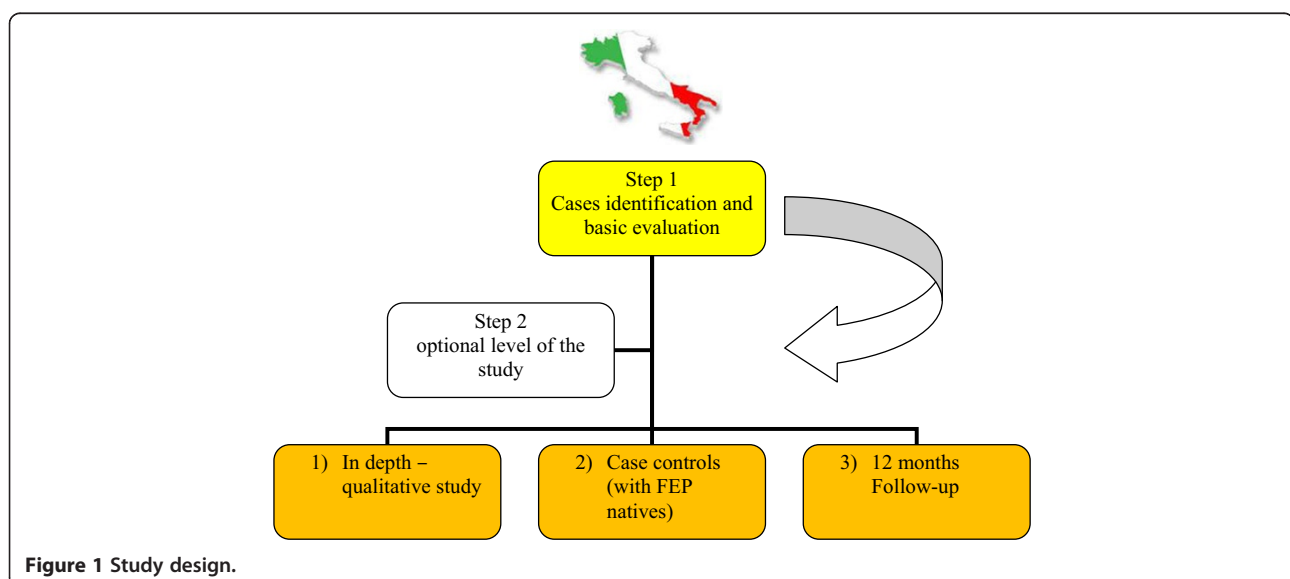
Step 1
Cases identification and basic evaluation

Step 2
optional level of the study

1) In depth – qualitative study

2) Case controls (with FEP natives)

3) 12 months Follow-up

Figure 1 Study design.